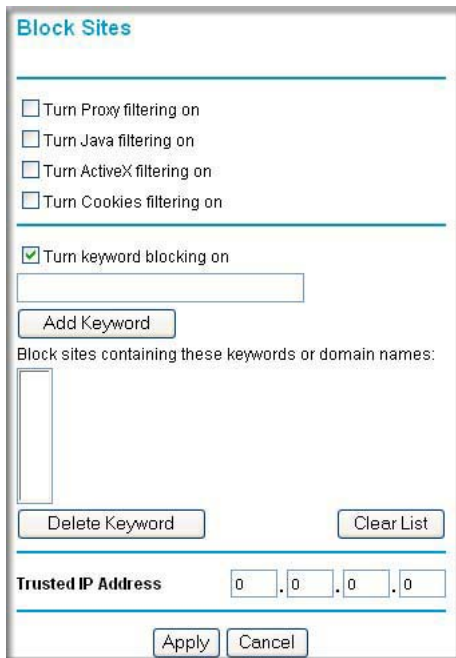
Block Sites

Turn Proxy filtering on

Turn Java filtering on

Turn ActiveX filtering on

Turn Cookies filtering on

Turn keyword blocking on

Add Keyword

Block sites containing these keywords or domain names:

Delete Keyword

Clear List

Trusted IP Address 0 . 0 . 0 . 0

Apply Cancel